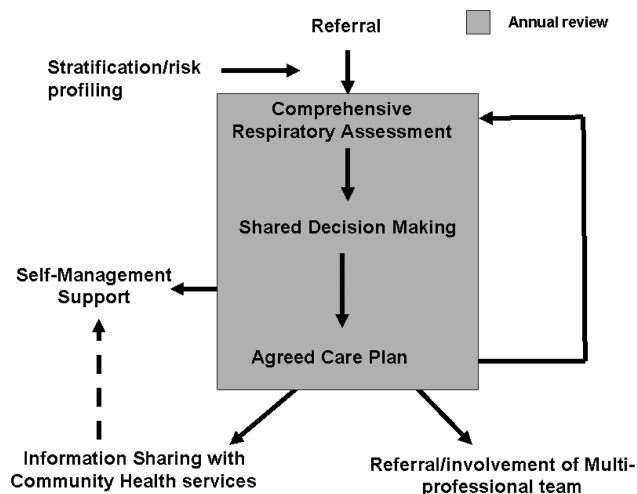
Referral

Annual review

Stratification/risk profiling

Comprehensive Respiratory Assessment

Shared Decision Making

Agreed Care Plan

Self-Management Support

Information Sharing with Community Health services

Referral/involvement of Multi-professional team